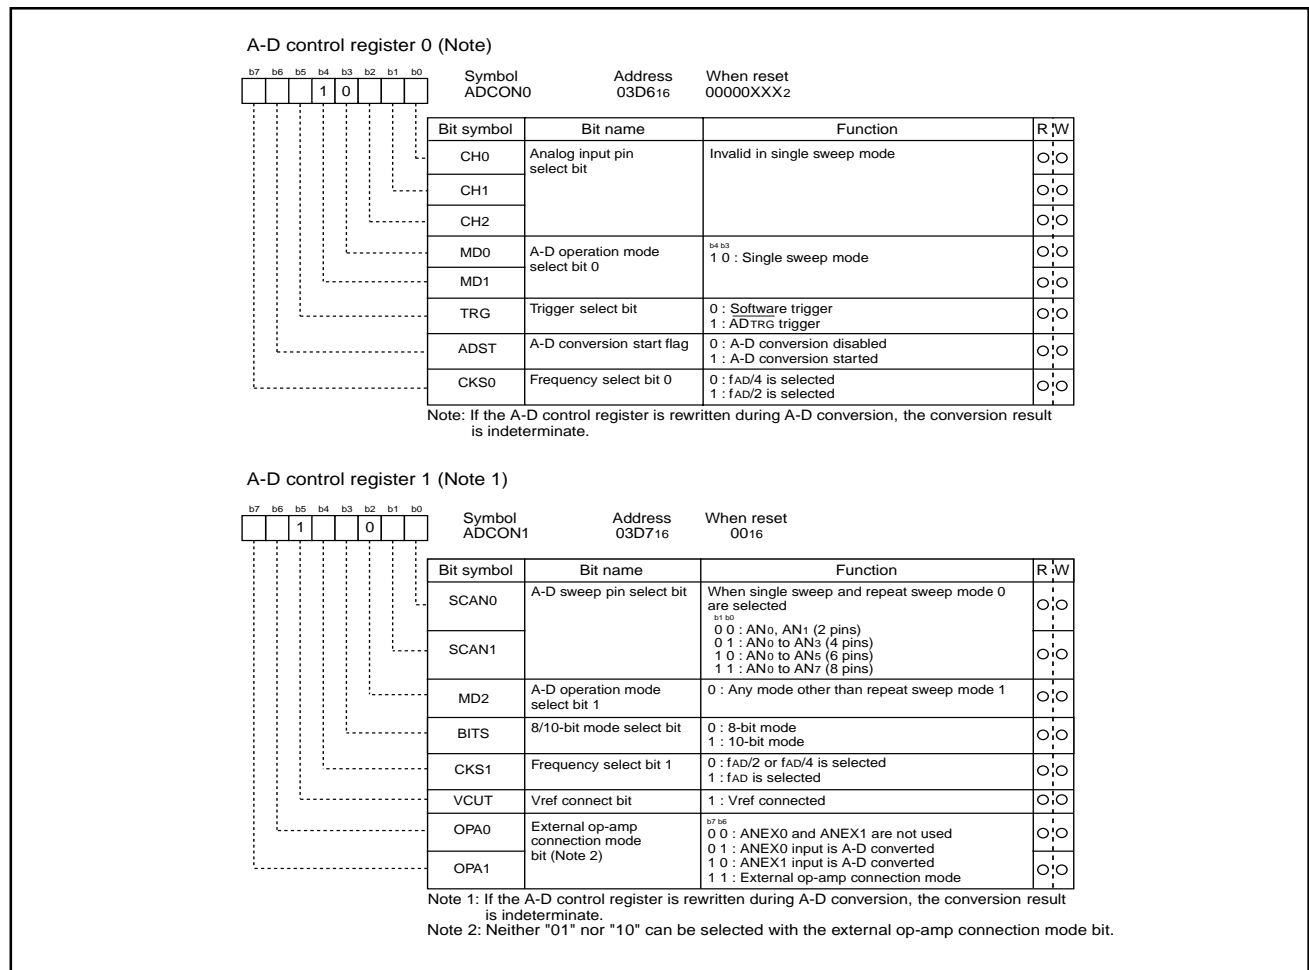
A-D control register 0 (Note)

b7 b6 b5 b4 b3 b2 b1 b0
1 0

Symbol ADCON0    Address 03D6$_{16}$    When reset 00000XXX$_2$

| Bit symbol | Bit name | Function | R | W |
|---|---|---|---|---|
| CH0 | Analog input pin select bit | Invalid in single sweep mode | ○ | ○ |
| CH1 | | | ○ | ○ |
| CH2 | | | ○ | ○ |
| MD0 | A-D operation mode select bit 0 | b4 b3<br>1 0 : Single sweep mode | ○ | ○ |
| MD1 | | | ○ | ○ |
| TRG | Trigger select bit | 0 : Software trigger<br>1 : $\overline{ADTRG}$ trigger | ○ | ○ |
| ADST | A-D conversion start flag | 0 : A-D conversion disabled<br>1 : A-D conversion started | ○ | ○ |
| CKS0 | Frequency select bit 0 | 0 : fAD/4 is selected<br>1 : fAD/2 is selected | ○ | ○ |

Note: If the A-D control register is rewritten during A-D conversion, the conversion result is indeterminate.

A-D control register 1 (Note 1)

b7 b6 b5 b4 b3 b2 b1 b0
1 0

Symbol ADCON1    Address 03D7$_{16}$    When reset 00$_{16}$

| Bit symbol | Bit name | Function | R | W |
|---|---|---|---|---|
| SCAN0 | A-D sweep pin select bit | When single sweep and repeat sweep mode 0 are selected<br>b1 b0<br>0 0 : AN$_0$, AN$_1$ (2 pins)<br>0 1 : AN$_0$ to AN$_3$ (4 pins)<br>1 0 : AN$_0$ to AN$_5$ (6 pins)<br>1 1 : AN$_0$ to AN$_7$ (8 pins) | ○ | ○ |
| SCAN1 | | | ○ | ○ |
| MD2 | A-D operation mode select bit 1 | 0 : Any mode other than repeat sweep mode 1 | ○ | ○ |
| BITS | 8/10-bit mode select bit | 0 : 8-bit mode<br>1 : 10-bit mode | ○ | ○ |
| CKS1 | Frequency select bit 1 | 0 : fAD/2 or fAD/4 is selected<br>1 : fAD is selected | ○ | ○ |
| VCUT | Vref connect bit | 1 : Vref connected | ○ | ○ |
| OPA0 | External op-amp connection mode bit (Note 2) | b7 b6<br>0 0 : ANEX0 and ANEX1 are not used<br>0 1 : ANEX0 input is A-D converted<br>1 0 : ANEX1 input is A-D converted<br>1 1 : External op-amp connection mode | ○ | ○ |
| OPA1 | | | ○ | ○ |

Note 1: If the A-D control register is rewritten during A-D conversion, the conversion result is indeterminate.
Note 2: Neither "01" nor "10" can be selected with the external op-amp connection mode bit.